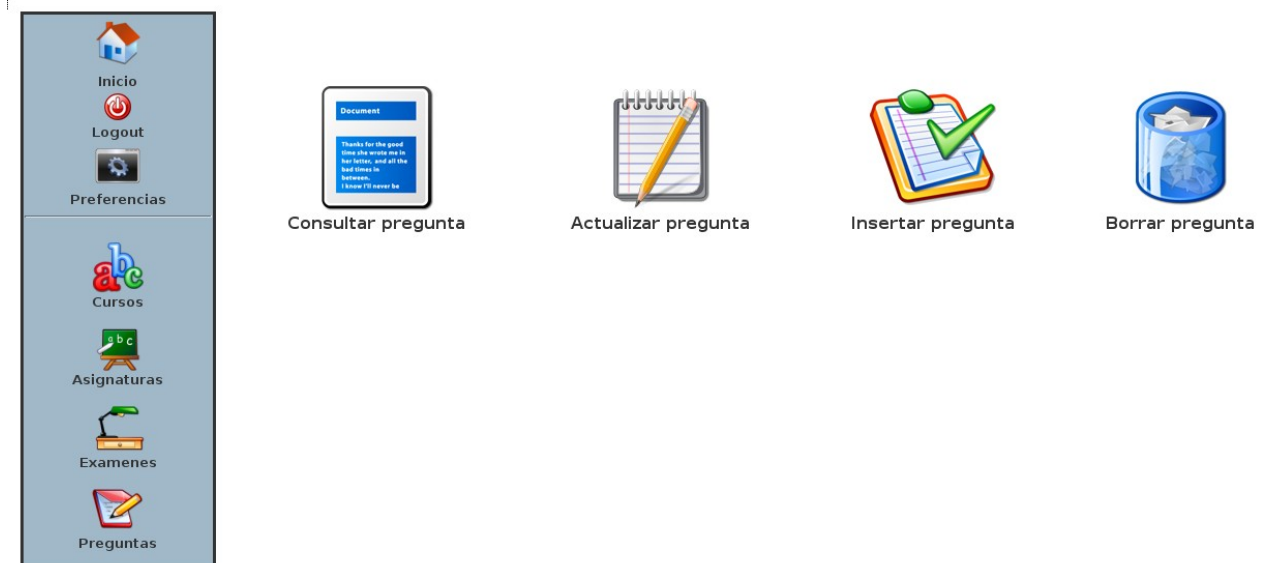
Inicio
Logout
Preferencias

Cursos
Asignaturas
Examenes
Preguntas

Document
Thanks for the good time she wrote me in her letter, and all the bad times in between. I know I'll never be

Consultar pregunta
Actualizar pregunta
Insertar pregunta
Borrar pregunta